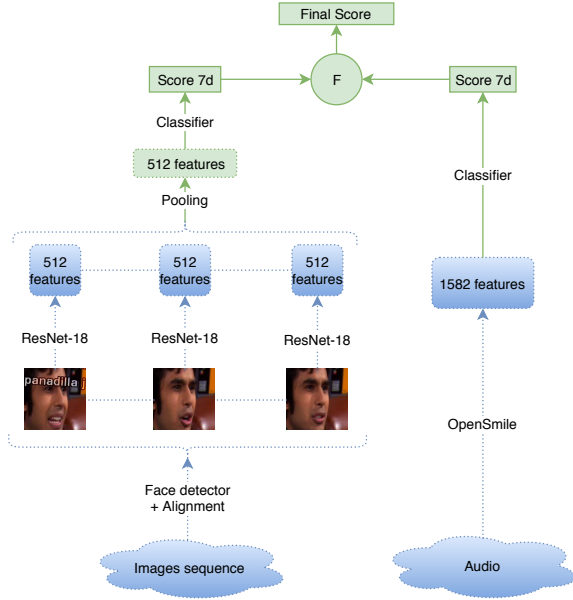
Final Score

Score 7d

F

Score 7d

Classifier

512 features

Pooling

Classifier

512 features

512 features

512 features

1582 features

ResNet-18

ResNet-18

ResNet-18

panadilla j

OpenSmile

Face detector + Alignment

Images sequence

Audio